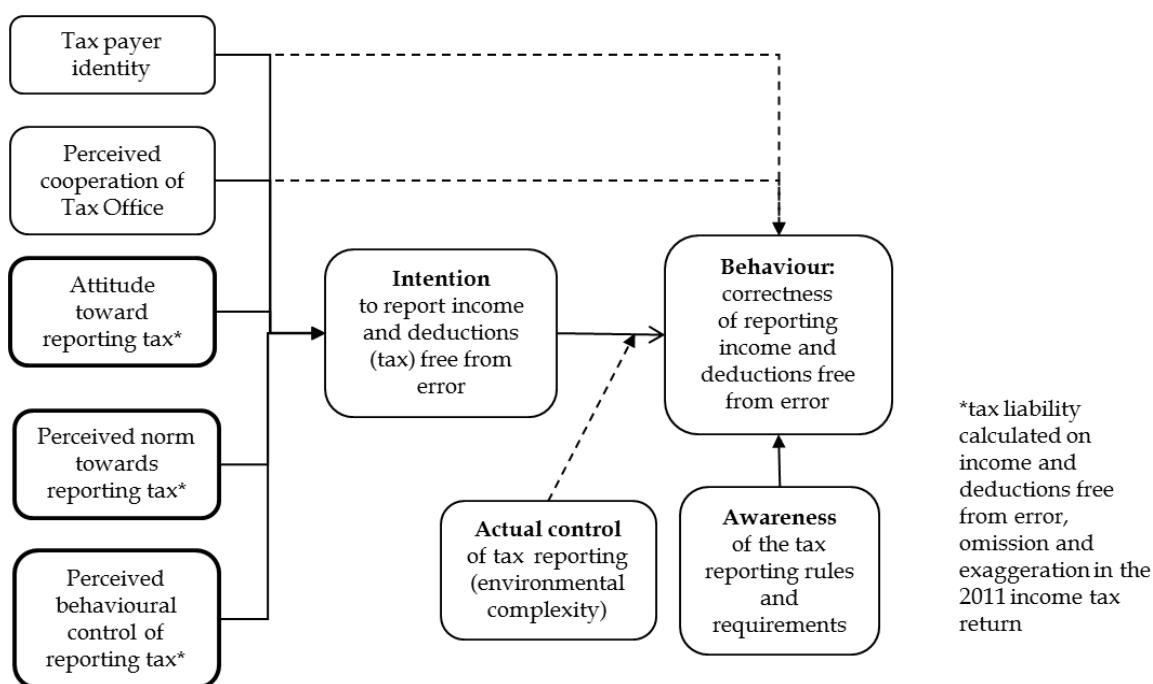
Tax payer identity

Perceived cooperation of Tax Office

Attitude toward reporting tax*

Perceived norm towards reporting tax*

Perceived behavioural control of reporting tax*

**Intention** to report income and deductions (tax) free from error

**Behaviour:** correctness of reporting income and deductions free from error

**Actual control** of tax reporting (environmental complexity)

**Awareness** of the tax reporting rules and requirements

*tax liability calculated on income and deductions free from error, omission and exaggeration in the 2011 income tax return